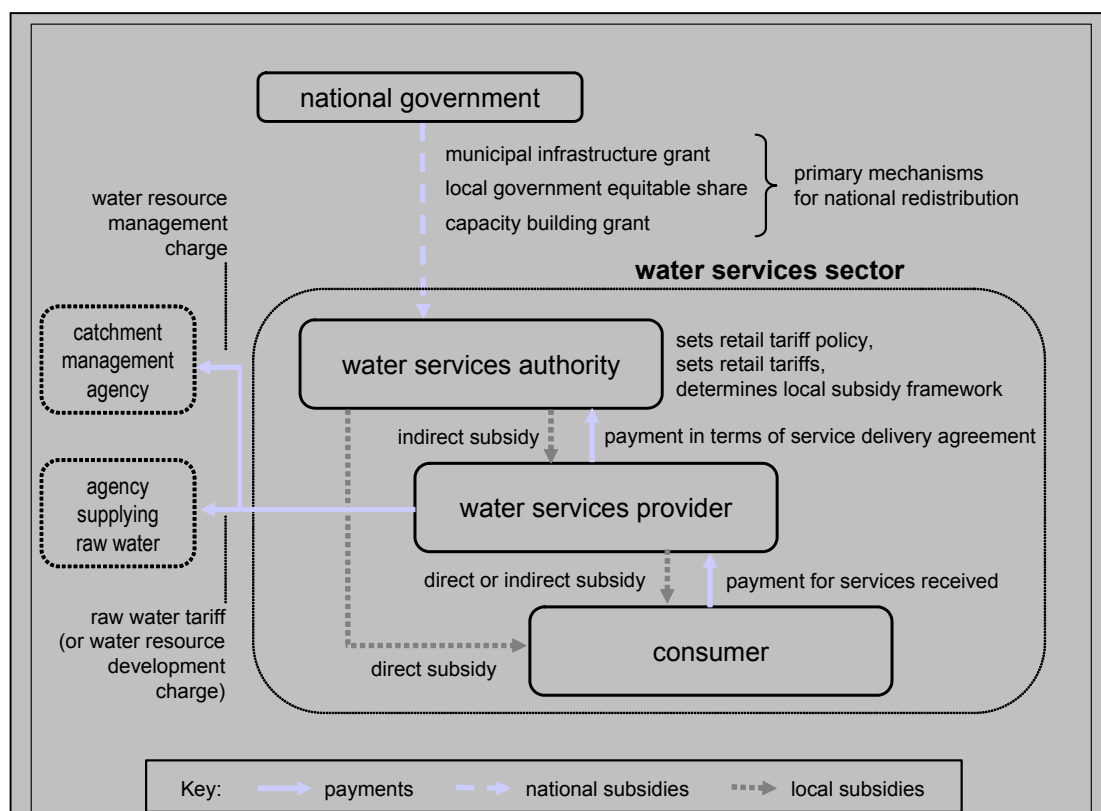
national government

municipal infrastructure grant
local government equitable share
capacity building grant

primary mechanisms for national redistribution

water resource management charge

water services sector

catchment management agency

water services authority

sets retail tariff policy, sets retail tariffs, determines local subsidy framework

indirect subsidy

payment in terms of service delivery agreement

agency supplying raw water

water services provider

direct or indirect subsidy

payment for services received

raw water tariff (or water resource development charge)

direct subsidy

consumer

Key: payments national subsidies local subsidies